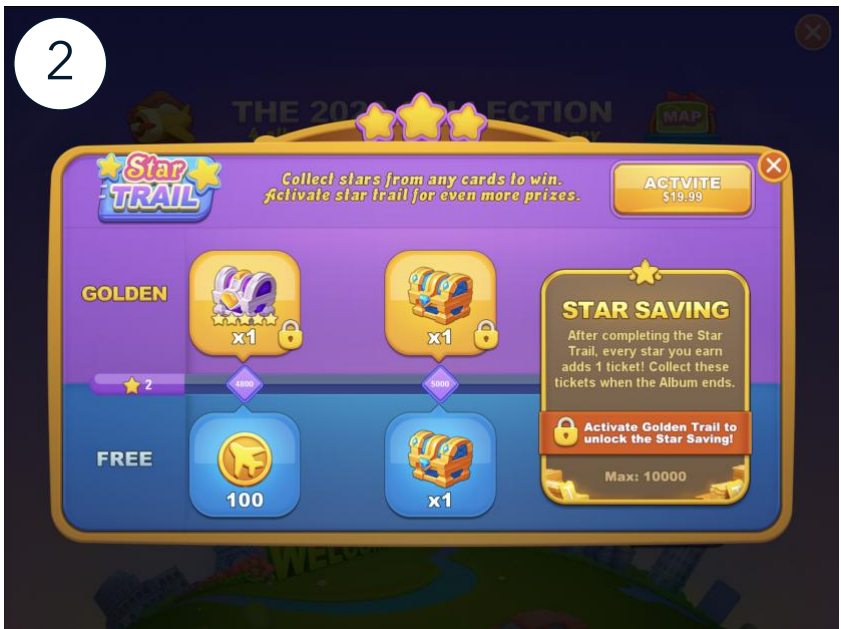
2

THE 202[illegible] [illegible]ECTION

MAP

Star TRAIL

Collect stars from any cards to win. Activate star trail for even more prizes.

ACTVITE
$19.99

GOLDEN

x1

x1

STAR SAVING

After completing the Star Trail, every star you earn adds 1 ticket! Collect these tickets when the Album ends.

2

4800

5000

Activate Golden Trail to unlock the Star Saving!

FREE

100

x1

Max: 10000

WELC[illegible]